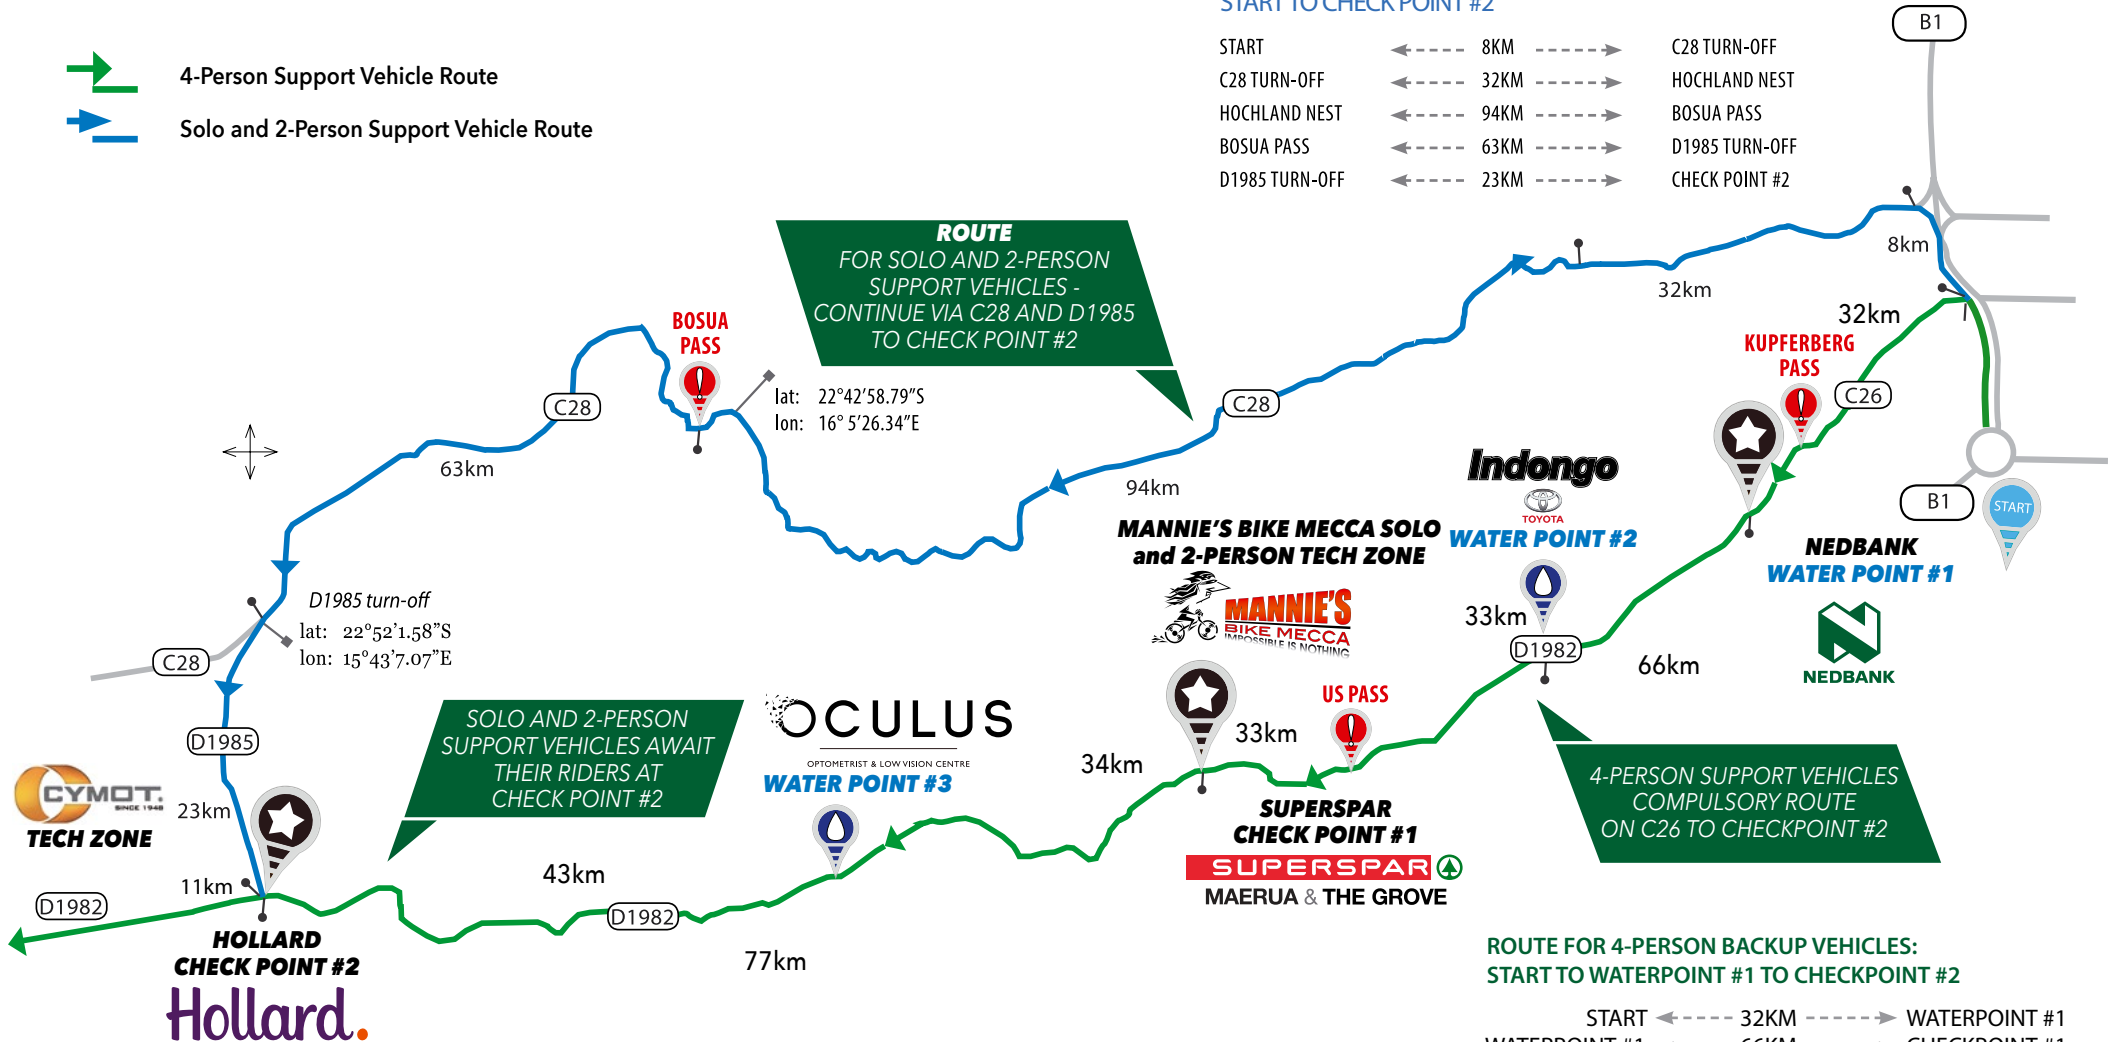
4-Person Support Vehicle Route

Solo and 2-Person Support Vehicle Route

START TO CHECK POINT #2

| START | 8KM | C28 TURN-OFF |
|---|---|---|
| C28 TURN-OFF | 32KM | HOCHLAND NEST |
| HOCHLAND NEST | 94KM | BOSUA PASS |
| BOSUA PASS | 63KM | D1985 TURN-OFF |
| D1985 TURN-OFF | 23KM | CHECK POINT #2 |

B1

ROUTE
FOR SOLO AND 2-PERSON SUPPORT VEHICLES - CONTINUE VIA C28 AND D1985 TO CHECK POINT #2

BOSUA PASS

lat: 22°42'58.79"S
lon: 16° 5'26.34"E

C28

63km

8km

32km

32km

KUPFERBERG PASS

C26

C28

94km

Indongo
TOYOTA
WATER POINT #2

MANNIE'S BIKE MECCA SOLO and 2-PERSON TECH ZONE

MANNIE'S BIKE MECCA IMPOSSIBLE IS NOTHING

B1

START

NEDBANK WATER POINT #1

NEDBANK

D1985 turn-off
lat: 22°52'1.58"S
lon: 15°43'7.07"E

C28

33km

D1982

66km

D1985

SOLO AND 2-PERSON SUPPORT VEHICLES AWAIT THEIR RIDERS AT CHECK POINT #2

OCULUS
OPTOMETRIST & LOW VISION CENTRE
WATER POINT #3

US PASS

33km

34km

CYMOT SINCE 1948
TECH ZONE

23km

11km

D1982

43km

D1982

SUPERSPAR CHECK POINT #1
SUPERSPAR
MAERUA & THE GROVE

4-PERSON SUPPORT VEHICLES COMPULSORY ROUTE ON C26 TO CHECKPOINT #2

HOLLARD CHECK POINT #2
Hollard.

77km

ROUTE FOR 4-PERSON BACKUP VEHICLES:
START TO WATERPOINT #1 TO CHECKPOINT #2

START 32KM WATERPOINT #1
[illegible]